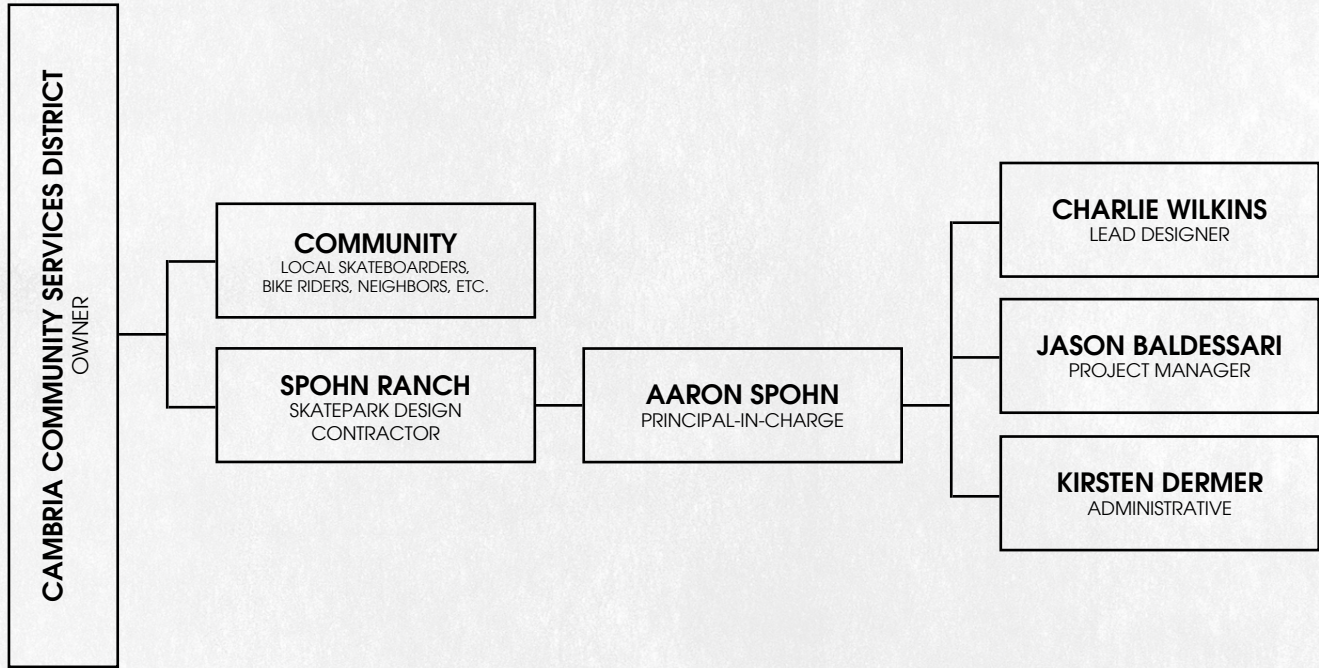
CAMBRIA COMMUNITY SERVICES DISTRICT
OWNER

COMMUNITY
LOCAL SKATEBOARDERS, BIKE RIDERS, NEIGHBORS, ETC.

SPOHN RANCH
SKATEPARK DESIGN CONTRACTOR

AARON SPOHN
PRINCIPAL-IN-CHARGE

CHARLIE WILKINS
LEAD DESIGNER

JASON BALDESSARI
PROJECT MANAGER

KIRSTEN DERMER
ADMINISTRATIVE